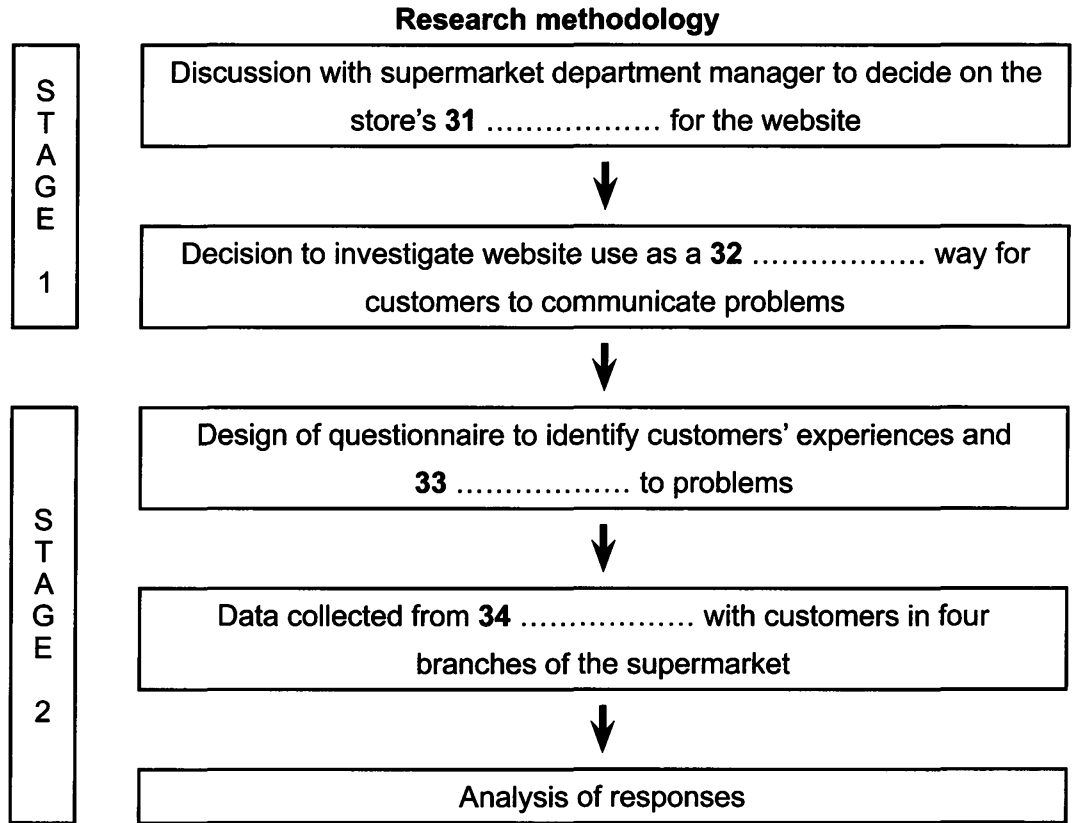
**Research methodology**

STAGE 1

Discussion with supermarket department manager to decide on the store's **31** ……………… for the website

Decision to investigate website use as a **32** ……………… way for customers to communicate problems

STAGE 2

Design of questionnaire to identify customers' experiences and **33** ……………… to problems

Data collected from **34** ……………… with customers in four branches of the supermarket

Analysis of responses